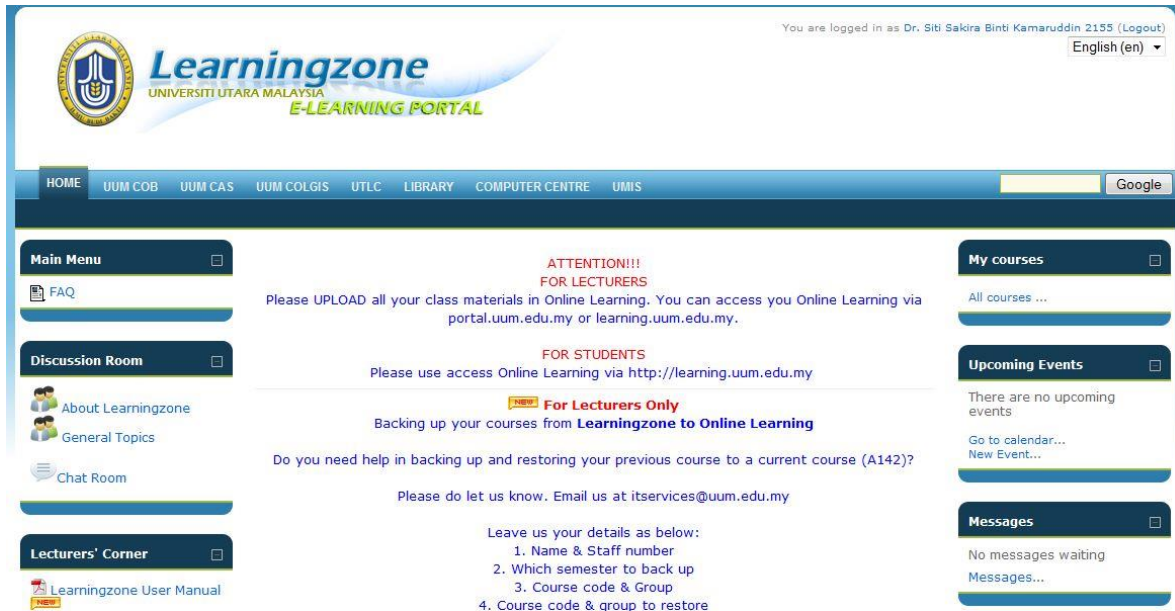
Learningzone
UNIVERSITI UTARA MALAYSIA
E-LEARNING PORTAL

You are logged in as Dr. Siti Sakira Binti Kamaruddin 2155 (Logout)
English (en)

HOME UUM COB UUM CAS UUM COLGIS UTLC LIBRARY COMPUTER CENTRE UMIS
Google

Main Menu
FAQ

Discussion Room
About Learningzone
General Topics
Chat Room

Lecturers' Corner
Learningzone User Manual
NEW

ATTENTION!!!
FOR LECTURERS
Please UPLOAD all your class materials in Online Learning. You can access you Online Learning via portal.uum.edu.my or learning.uum.edu.my.

FOR STUDENTS
Please use access Online Learning via http://learning.uum.edu.my

NEW For Lecturers Only
Backing up your courses from Learningzone to Online Learning

Do you need help in backing up and restoring your previous course to a current course (A142)?

Please do let us know. Email us at itservices@uum.edu.my

Leave us your details as below:
1. Name & Staff number
2. Which semester to back up
3. Course code & Group
4. Course code & group to restore

My courses
All courses ...

Upcoming Events
There are no upcoming events
Go to calendar...
New Event...

Messages
No messages waiting
Messages...